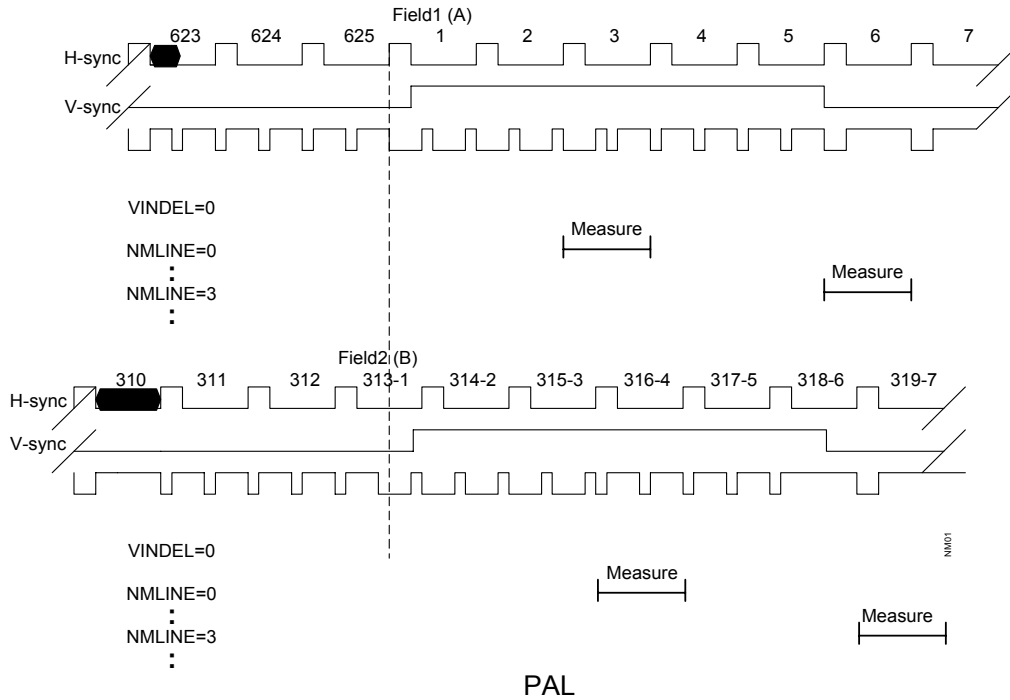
Field1 (A)

623 624 625 1 2 3 4 5 6 7

H-sync

V-sync

VINDEL=0

NMLINE=0

:

NMLINE=3

:

Measure

Measure

Field2 (B)

310 311 312 313-1 314-2 315-3 316-4 317-5 318-6 319-7

H-sync

V-sync

VINDEL=0

NMLINE=0

:

NMLINE=3

:

Measure

Measure

NM01

PAL